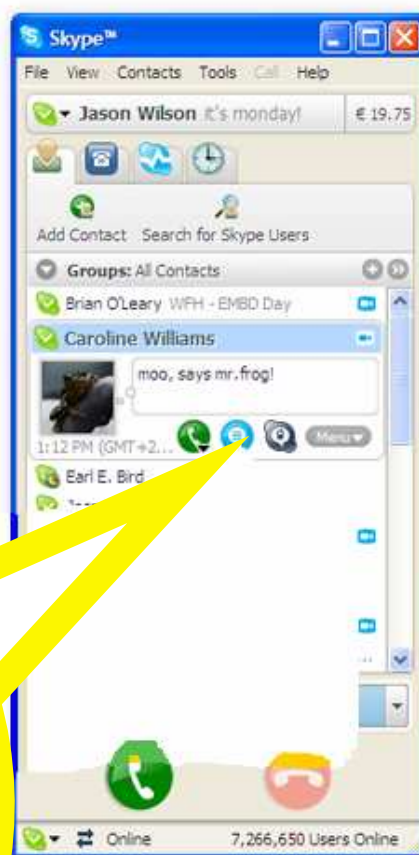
Skype™

File View Contacts Tools Call Help

Jason Wilson it's monday! € 19.75

Add Contact Search for Skype Users

Groups: All Contacts

Brian O'Leary WFH - EMBD Day

Caroline Williams

moo, says mr.frog!

1:12 PM (GMT+2...

Menu

Earl E. Bird

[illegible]

Online 7,266,650 Users Online